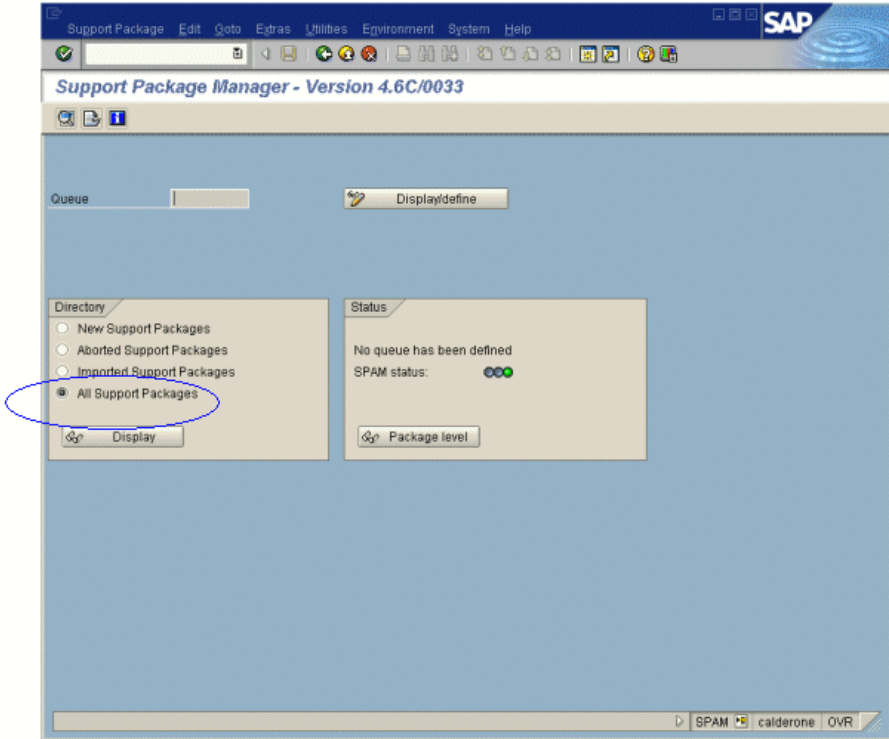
Support Package Edit Goto Extras Utilities Environment System Help

SAP

Support Package Manager - Version 4.6C/0033

Queue

Display/define

Directory

New Support Packages

Aborted Support Packages

Imported Support Packages

All Support Packages

Display

Status

No queue has been defined

SPAM status:

Package level

SPAM calderone OVR